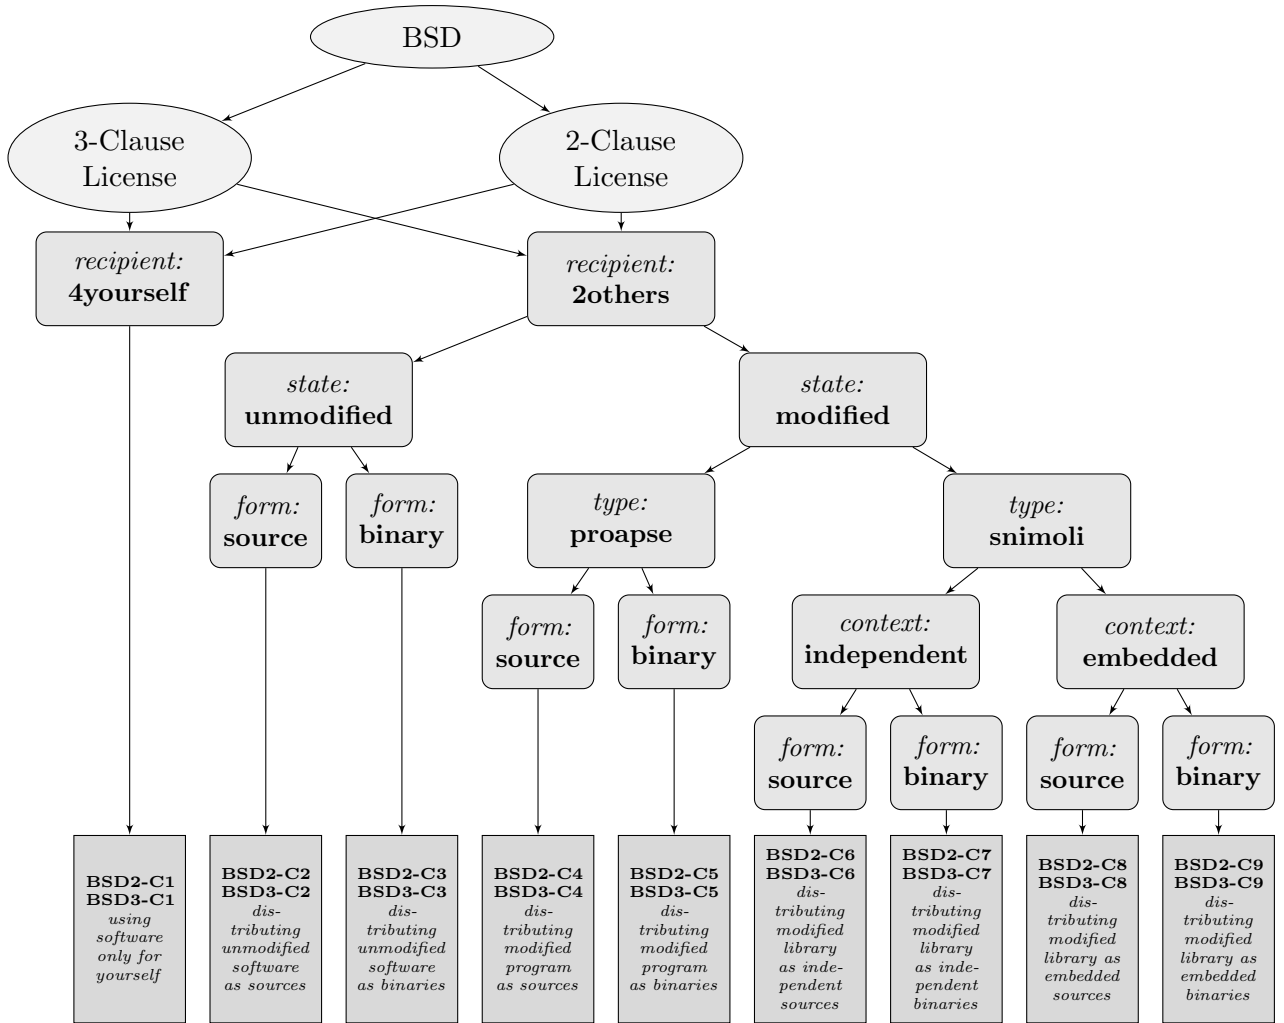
BSD

3-Clause License

2-Clause License

*recipient:* **4yourself**

*recipient:* **2others**

*state:* **unmodified**

*state:* **modified**

*form:* **source**

*form:* **binary**

*type:* **proapse**

*type:* **snimoli**

*form:* **source**

*form:* **binary**

*context:* **independent**

*context:* **embedded**

*form:* **source**

*form:* **binary**

*form:* **source**

*form:* **binary**

**BSD2-C1**
**BSD3-C1**
*using software only for yourself*

**BSD2-C2**
**BSD3-C2**
*distributing unmodified software as sources*

**BSD2-C3**
**BSD3-C3**
*distributing unmodified software as binaries*

**BSD2-C4**
**BSD3-C4**
*distributing modified program as sources*

**BSD2-C5**
**BSD3-C5**
*distributing modified program as binaries*

**BSD2-C6**
**BSD3-C6**
*distributing modified library as independent sources*

**BSD2-C7**
**BSD3-C7**
*distributing modified library as independent binaries*

**BSD2-C8**
**BSD3-C8**
*distributing modified library as embedded sources*

**BSD2-C9**
**BSD3-C9**
*distributing modified library as embedded binaries*